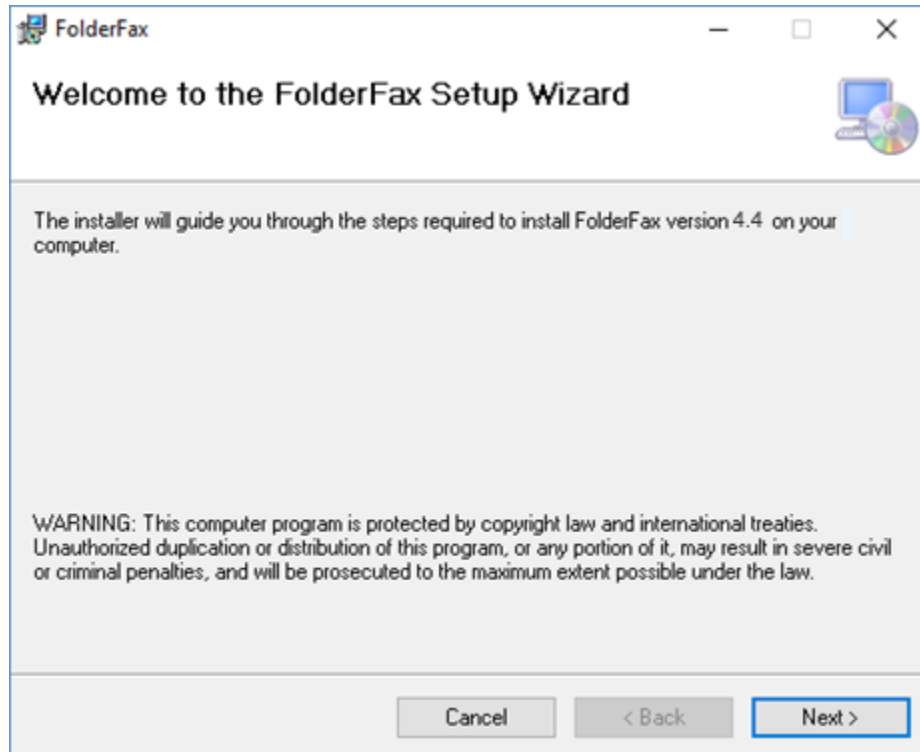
FolderFax

Welcome to the FolderFax Setup Wizard

The installer will guide you through the steps required to install FolderFax version 4.4 on your computer.

WARNING: This computer program is protected by copyright law and international treaties. Unauthorized duplication or distribution of this program, or any portion of it, may result in severe civil or criminal penalties, and will be prosecuted to the maximum extent possible under the law.

Cancel
< Back
Next >